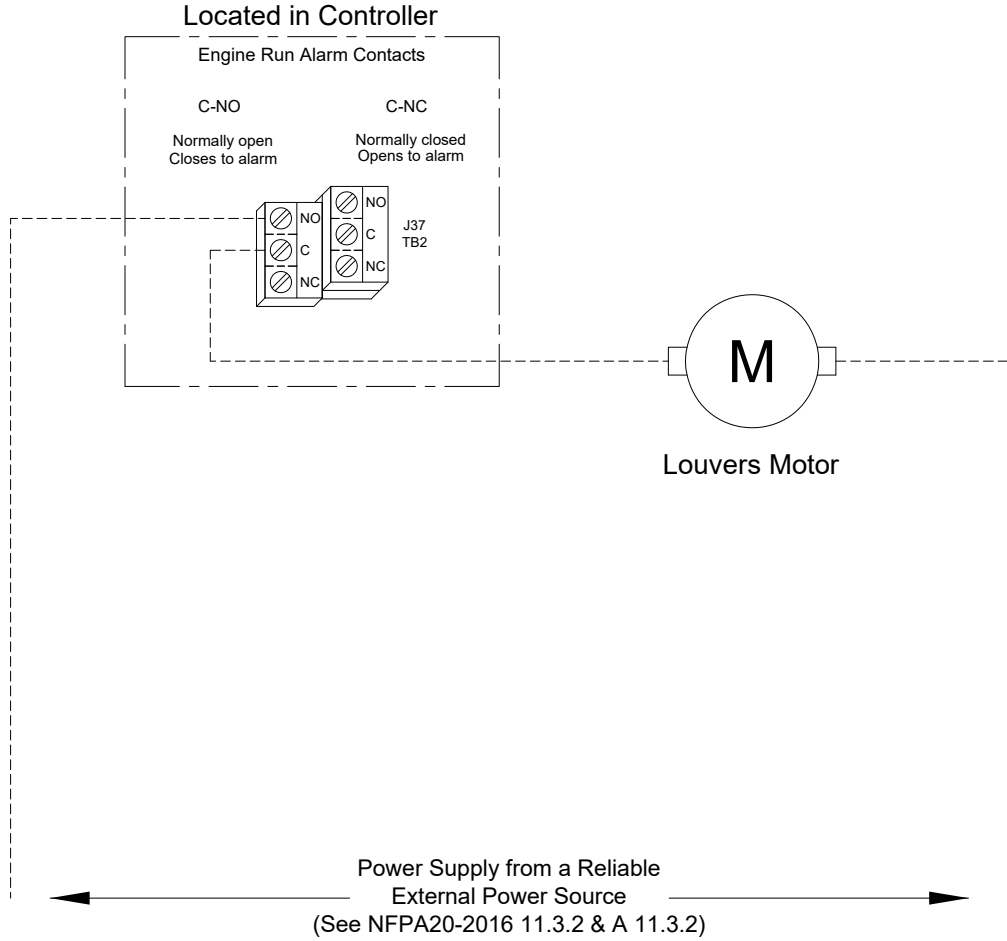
Located in Controller

Engine Run Alarm Contacts

C-NO

Normally open
Closes to alarm

C-NC

Normally closed
Opens to alarm

NO
C
NC

NO
C
NC

J37
TB2

M

Louvers Motor

Power Supply from a Reliable
External Power Source
(See NFPA20-2016 11.3.2 & A 11.3.2)